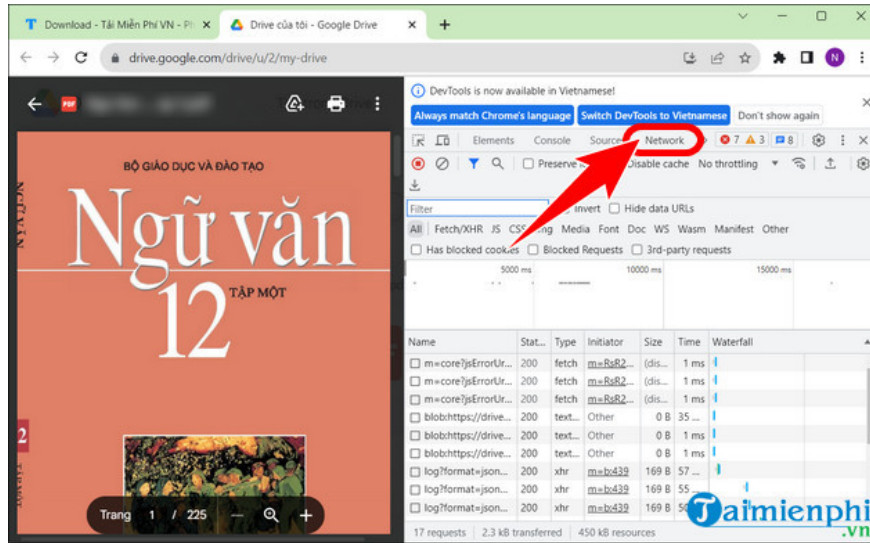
Download - Tải Miễn Phí VN - Ph ×
Drive của tôi - Google Drive ×
+
drive.google.com/drive/u/2/my-drive
N

BỘ GIÁO DỤC VÀ ĐÀO TẠO
Ngữ văn
12
TẬP MỘT

Trang 1 / 225 − +

DevTools is now available in Vietnamese!
Always match Chrome's language
Switch DevTools to Vietnamese
Don't show again
Elements Console Sources Network
7 3 8
Preserve log Disable cache No throttling
Filter Invert Hide data URLs
All Fetch/XHR JS CSS Img Media Font Doc WS Wasm Manifest Other
Has blocked cookies Blocked Requests 3rd-party requests
5000 ms 10000 ms 15000 ms

| Name | Stat... | Type | Initiator | Size | Time | Waterfall |
|---|---|---|---|---|---|---|
| m=core?jsErrorUr... | 200 | fetch | m=RsR2... | (dis... | 1 ms | |
| m=core?jsErrorUr... | 200 | fetch | m=RsR2... | (dis... | 1 ms | |
| m=core?jsErrorUr... | 200 | fetch | m=RsR2... | (dis... | 1 ms | |
| blob:https://drive... | 200 | text... | Other | 0 B | 35 ... | |
| blob:https://drive... | 200 | text... | Other | 0 B | 1 ms | |
| blob:https://drive... | 200 | text... | Other | 0 B | 1 ms | |
| log?format=json... | 200 | xhr | m=b:439 | 169 B | 57 ... | |
| log?format=json... | 200 | xhr | m=b:439 | 169 B | 55 ... | |
| log?format=json... | 200 | xhr | m=b:439 | 169 B | 56 ... | |

17 requests | 2.3 kB transferred | 450 kB resources

Taimienphi.vn